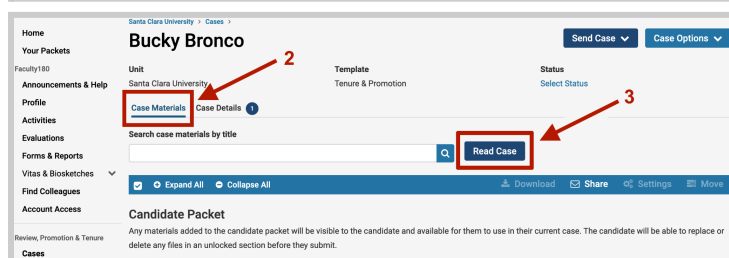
Home
Your Packets
Faculty180
Announcements & Help
Profile
Activities
Evaluations
Forms & Reports
Vitas & Biosketches
Find Colleagues
Account Access
Review, Promotion & Tenure
Cases

Santa Clara University > Cases >
Bucky Bronco
Send Case
Case Options

Unit
Santa Clara University
Template
Tenure & Promotion
Status
Select Status

2
3

Case Materials
Case Details 1

Search case materials by title
Read Case

Expand All
Collapse All
Download
Share
Settings
Move

Candidate Packet
Any materials added to the candidate packet will be visible to the candidate and available for them to use in their current case. The candidate will be able to replace or delete any files in an unlocked section before they submit.